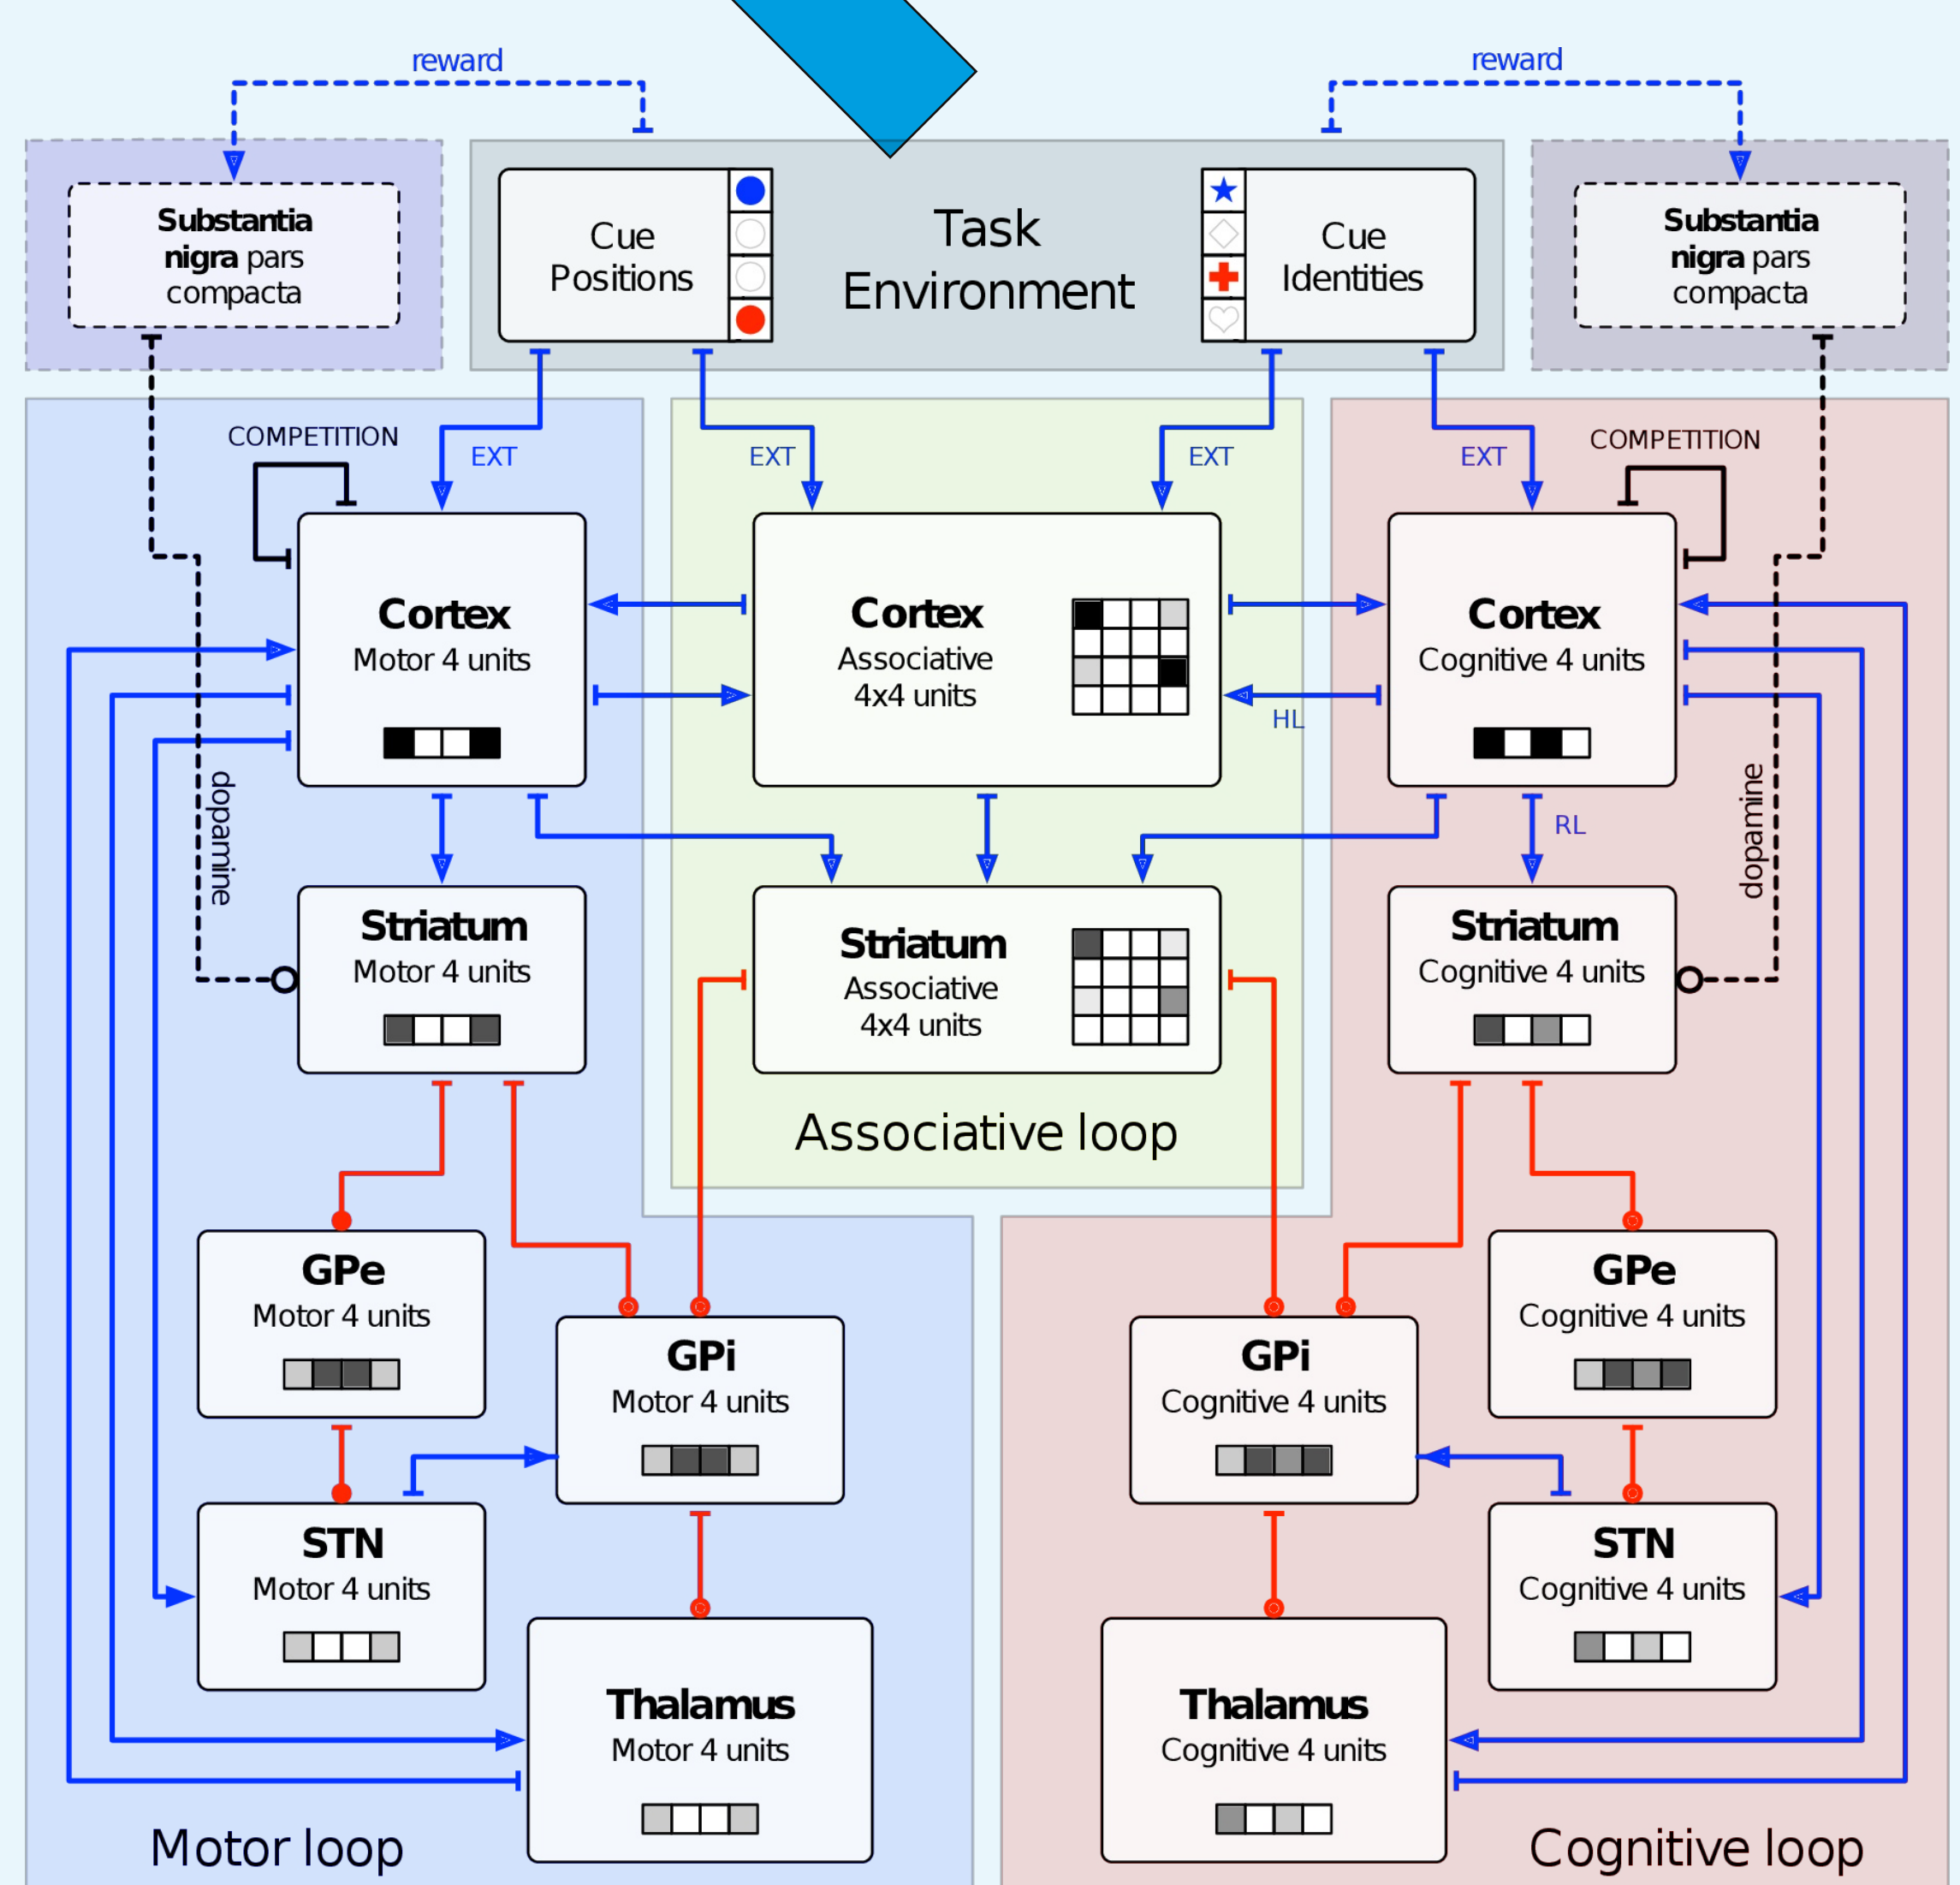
reward

reward

Substantia nigra pars compacta

Cue Positions

Task Environment

Cue Identities

Substantia nigra pars compacta

COMPETITION

EXT

EXT

EXT

EXT

COMPETITION

Cortex
Motor 4 units

Cortex
Associative
4x4 units

Cortex
Cognitive 4 units

HL

dopamine

RL

dopamine

Striatum
Motor 4 units

Striatum
Associative
4x4 units

Striatum
Cognitive 4 units

Associative loop

GPe
Motor 4 units

GPi
Motor 4 units

GPi
Cognitive 4 units

GPe
Cognitive 4 units

STN
Motor 4 units

STN
Cognitive 4 units

Thalamus
Motor 4 units

Thalamus
Cognitive 4 units

Motor loop

Cognitive loop